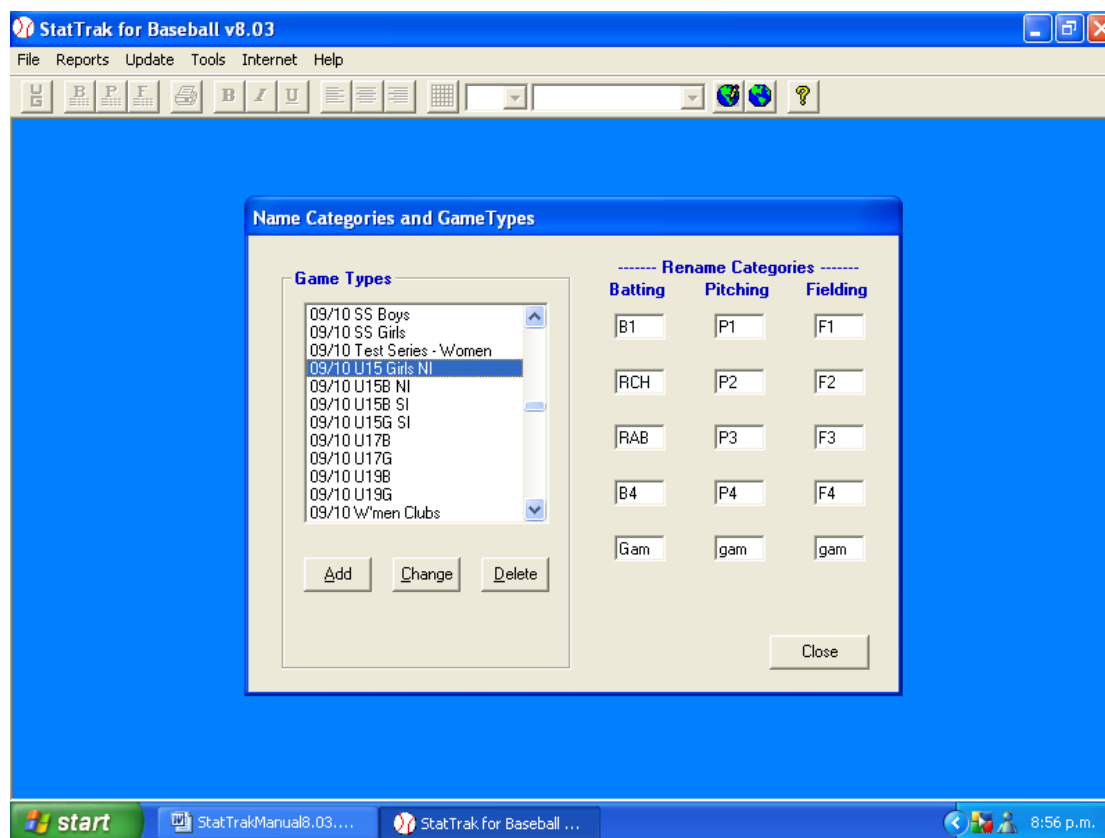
StatTrak for Baseball v8.03

File Reports Update Tools Internet Help

Name Categories and GameTypes

Game Types

09/10 SS Boys
09/10 SS Girls
09/10 Test Series - Women
09/10 U15 Girls NI
09/10 U15B NI
09/10 U15B SI
09/10 U15G SI
09/10 U17B
09/10 U17G
09/10 U19B
09/10 U19G
09/10 W'men Clubs

Add Change Delete

------- Rename Categories -------

| Batting | Pitching | Fielding |
|---|---|---|
| B1 | P1 | F1 |
| RCH | P2 | F2 |
| RAB | P3 | F3 |
| B4 | P4 | F4 |
| Gam | gam | gam |

Close

start StatTrakManual8.03.... StatTrak for Baseball ... 8:56 p.m.